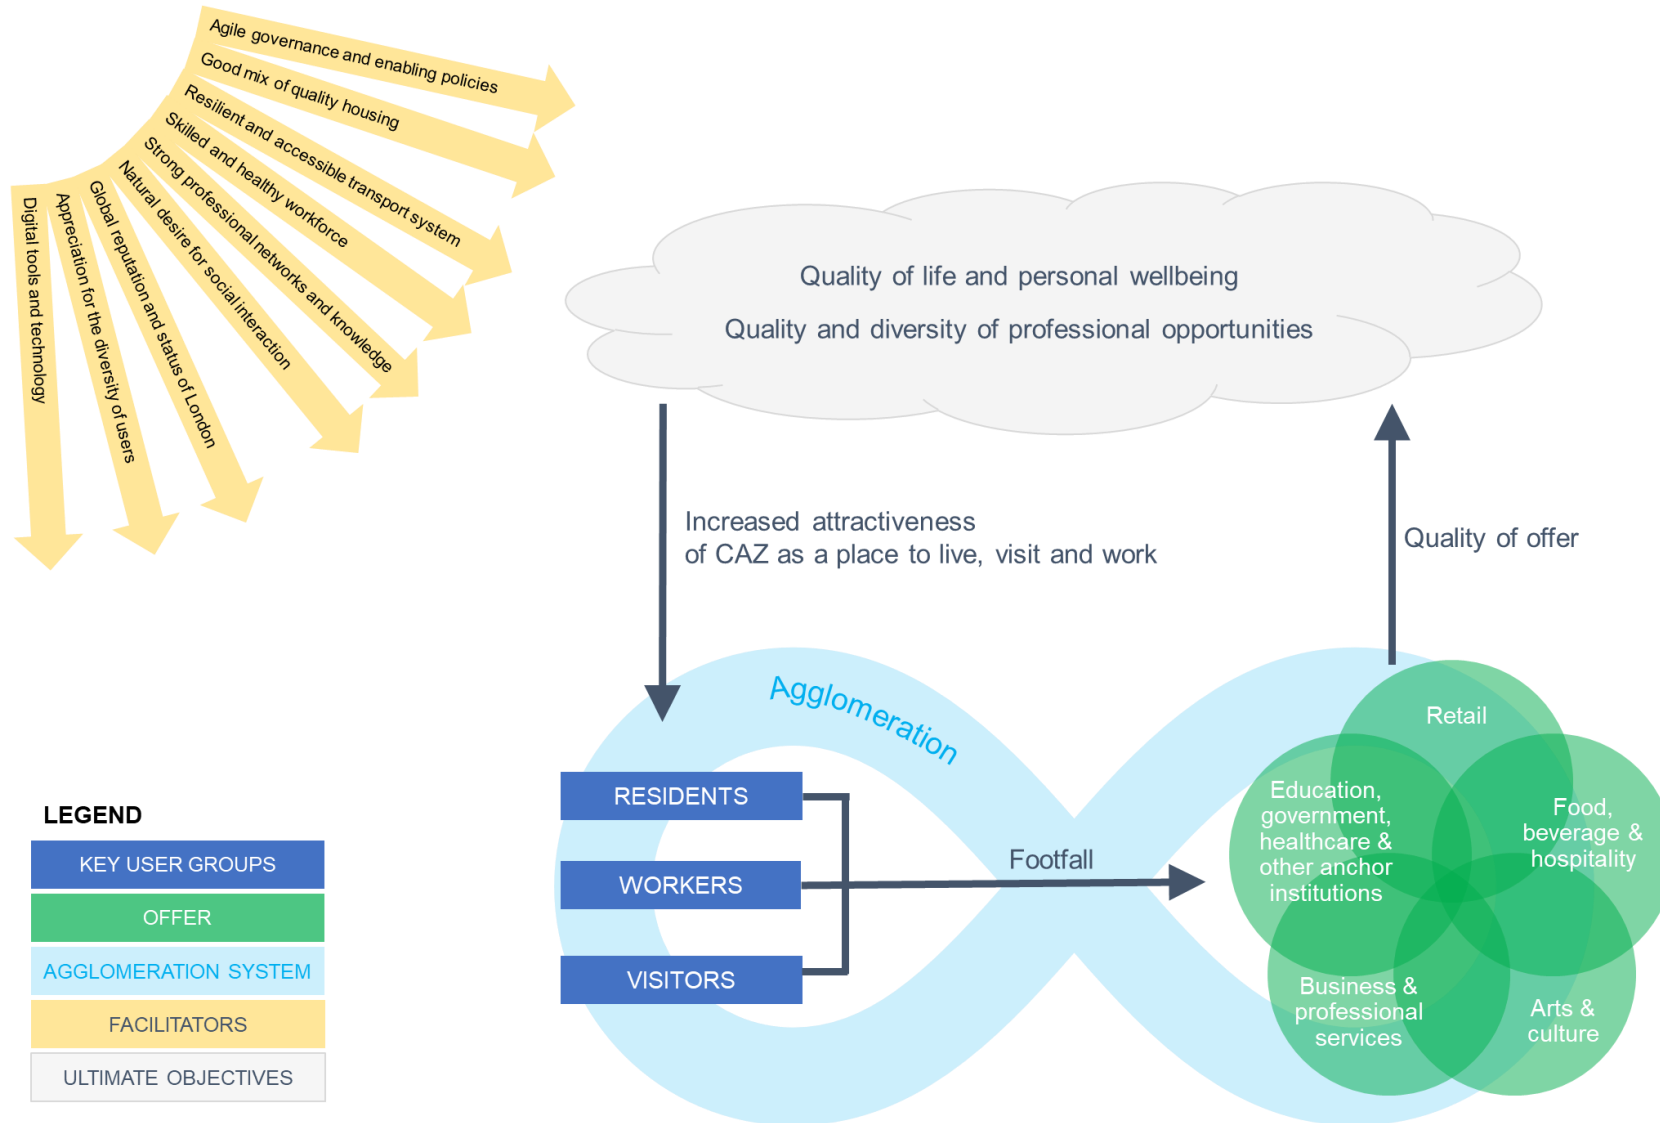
Agile governance and enabling policies
Good mix of quality housing
Resilient and accessible transport system
Skilled and healthy workforce
Strong professional networks and knowledge
Natural desire for social interaction
Global reputation and status of London
Appreciation for the diversity of users
Digital tools and technology

Quality of life and personal wellbeing
Quality and diversity of professional opportunities

Increased attractiveness of CAZ as a place to live, visit and work

Quality of offer

Agglomeration

RESIDENTS
WORKERS
VISITORS

Footfall

Retail
Education, government, healthcare & other anchor institutions
Food, beverage & hospitality
Business & professional services
Arts & culture

LEGEND
KEY USER GROUPS
OFFER
AGGLOMERATION SYSTEM
FACILITATORS
ULTIMATE OBJECTIVES